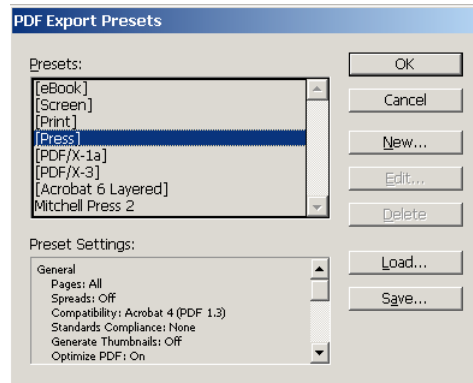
PDF Export Presets

Presets:

[eBook]
[Screen]
[Print]
[Press]
[PDF/X-1a]
[PDF/X-3]
[Acrobat 6 Layered]
Mitchell Press 2

OK

Cancel

New...

Edit...

Delete

Preset Settings:

General
Pages: All
Spreads: Off
Compatibility: Acrobat 4 (PDF 1.3)
Standards Compliance: None
Generate Thumbnails: Off
Optimize PDF: On

Load...

Save...